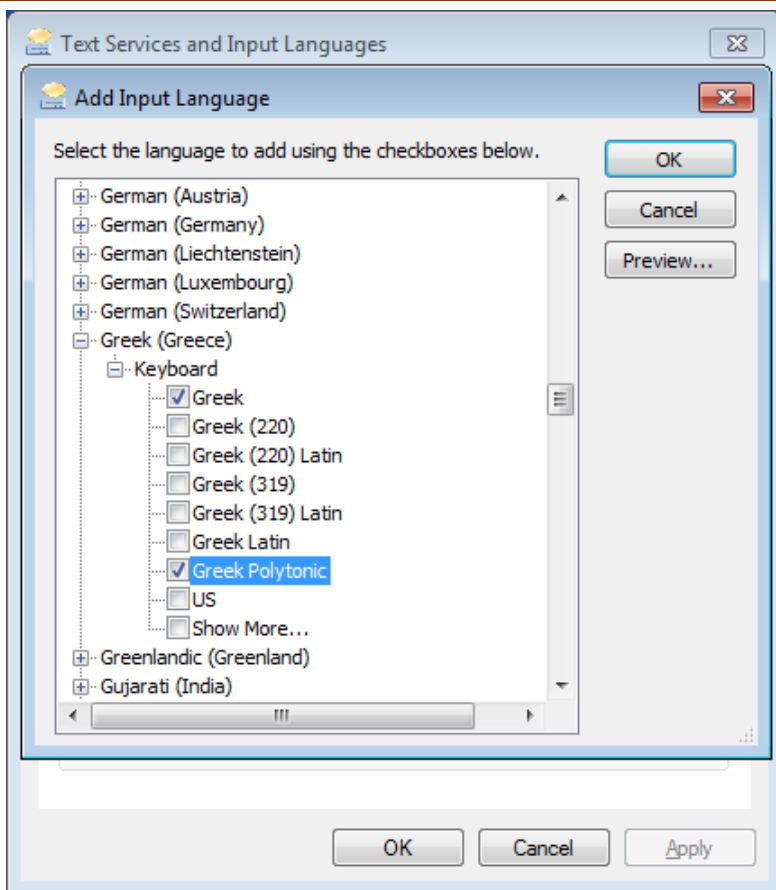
Text Services and Input Languages

Add Input Language

Select the language to add using the checkboxes below.

OK

Cancel

Preview...

German (Austria)
German (Germany)
German (Liechtenstein)
German (Luxembourg)
German (Switzerland)
Greek (Greece)
Keyboard
Greek
Greek (220)
Greek (220) Latin
Greek (319)
Greek (319) Latin
Greek Latin
Greek Polytonic
US
Show More...
Greenlandic (Greenland)
Gujarati (India)

OK

Cancel

Apply